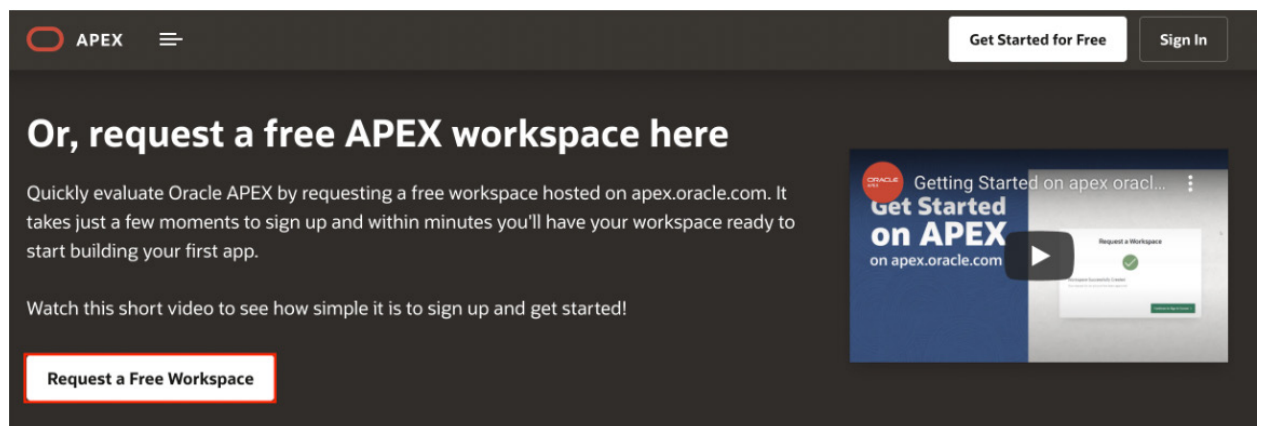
APEX

Get Started for Free

Sign In

Or, request a free APEX workspace here

Quickly evaluate Oracle APEX by requesting a free workspace hosted on apex.oracle.com. It takes just a few moments to sign up and within minutes you'll have your workspace ready to start building your first app.

Watch this short video to see how simple it is to sign up and get started!

Request a Free Workspace

ORACLE APEX

Getting Started on apex.oracl...

Get Started on APEX

on apex.oracle.com

Request a Workspace